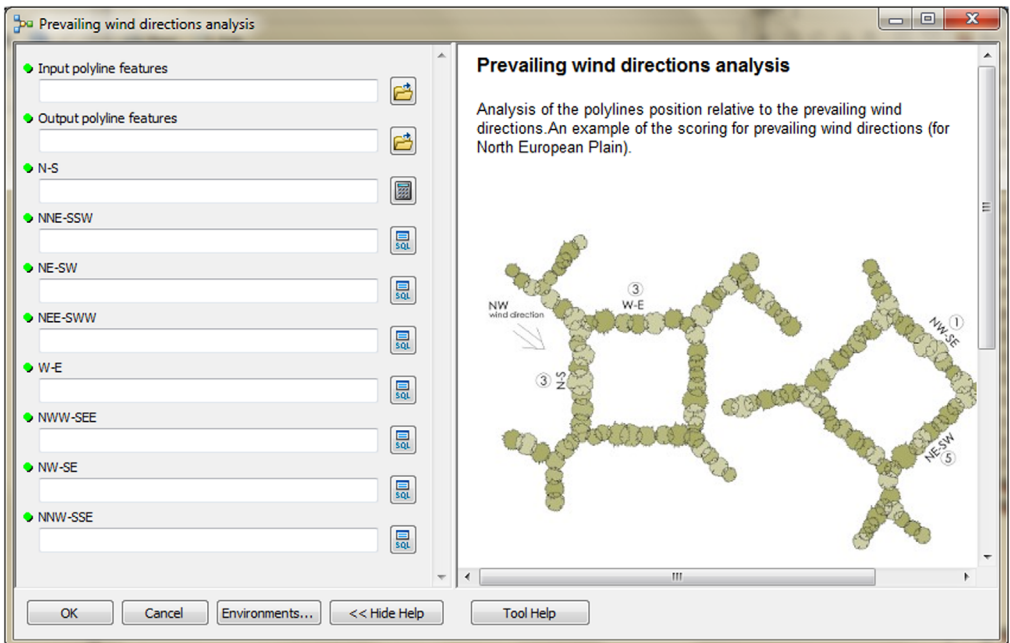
Prevailing wind directions analysis

Input polyline features

Output polyline features

N-S

NNE-SSW

SQL

NE-SW

SQL

NEE-SWW

SQL

W-E

SQL

NWW-SEE

SQL

NW-SE

SQL

NNW-SSE

SQL

Prevailing wind directions analysis

Analysis of the polylines position relative to the prevailing wind directions.An example of the scoring for prevailing wind directions (for North European Plain).

NW
wind direction

③
W-E

③
N-S

NW-SE
①

NE-SW
⑤

OK Cancel Environments... << Hide Help Tool Help